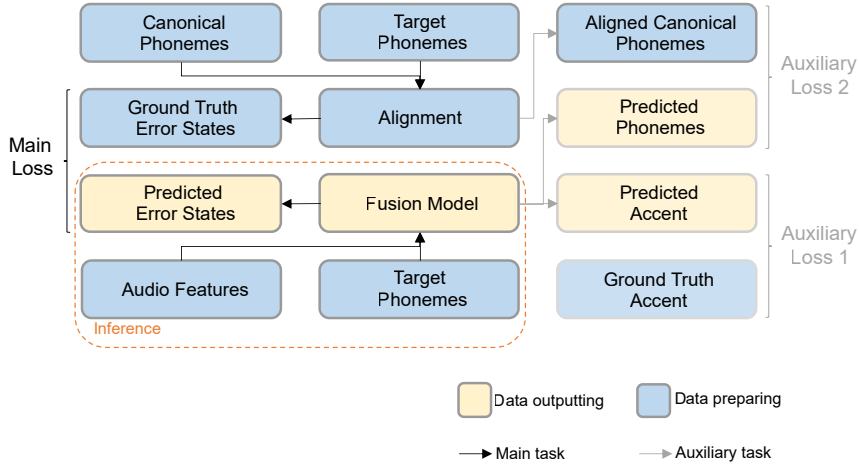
Canonical Phonemes

Target Phonemes

Aligned Canonical Phonemes

Auxiliary Loss 2

Main Loss

Ground Truth Error States

Alignment

Predicted Phonemes

Predicted Error States

Fusion Model

Predicted Accent

Auxiliary Loss 1

Audio Features

Target Phonemes

Ground Truth Accent

Inference

Data outputting

Data preparing

Main task

Auxiliary task